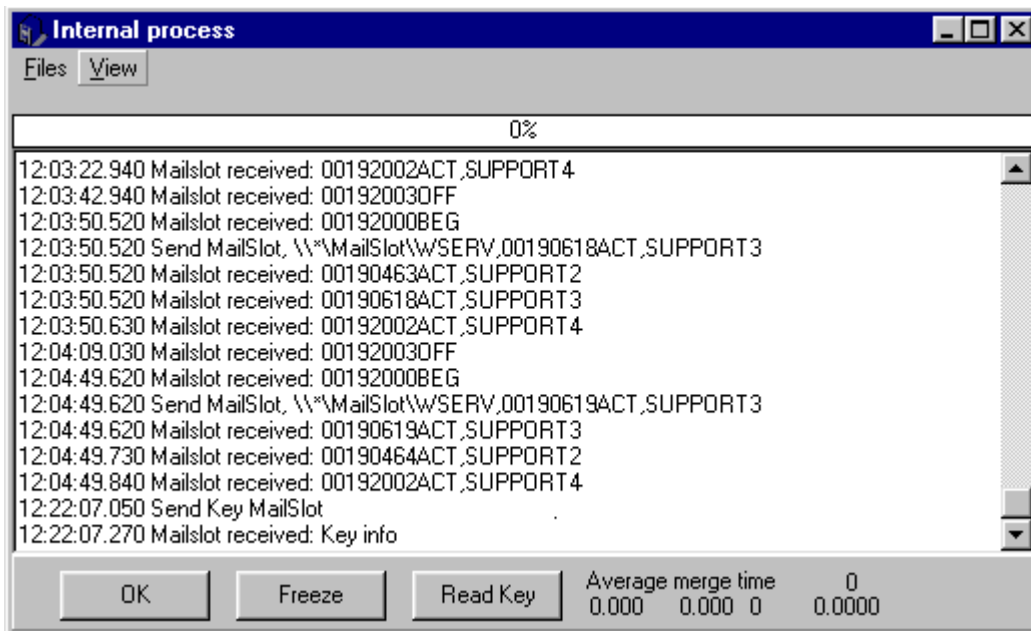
Internal process

Files View

0%

12:03:22.940 Mailslot received: 00192002ACT,SUPPORT4
12:03:42.940 Mailslot received: 00192003OFF
12:03:50.520 Mailslot received: 00192000BEG
12:03:50.520 Send MailSlot, \\*\MailSlot\WSERV,00190618ACT,SUPPORT3
12:03:50.520 Mailslot received: 00190463ACT,SUPPORT2
12:03:50.520 Mailslot received: 00190618ACT,SUPPORT3
12:03:50.630 Mailslot received: 00192002ACT,SUPPORT4
12:04:09.030 Mailslot received: 00192003OFF
12:04:49.620 Mailslot received: 00192000BEG
12:04:49.620 Send MailSlot, \\*\MailSlot\WSERV,00190619ACT,SUPPORT3
12:04:49.620 Mailslot received: 00190619ACT,SUPPORT3
12:04:49.730 Mailslot received: 00190464ACT,SUPPORT2
12:04:49.840 Mailslot received: 00192002ACT,SUPPORT4
12:22:07.050 Send Key MailSlot
12:22:07.270 Mailslot received: Key info

OK Freeze Read Key Average merge time 0
0.000 0.000 0 0.0000